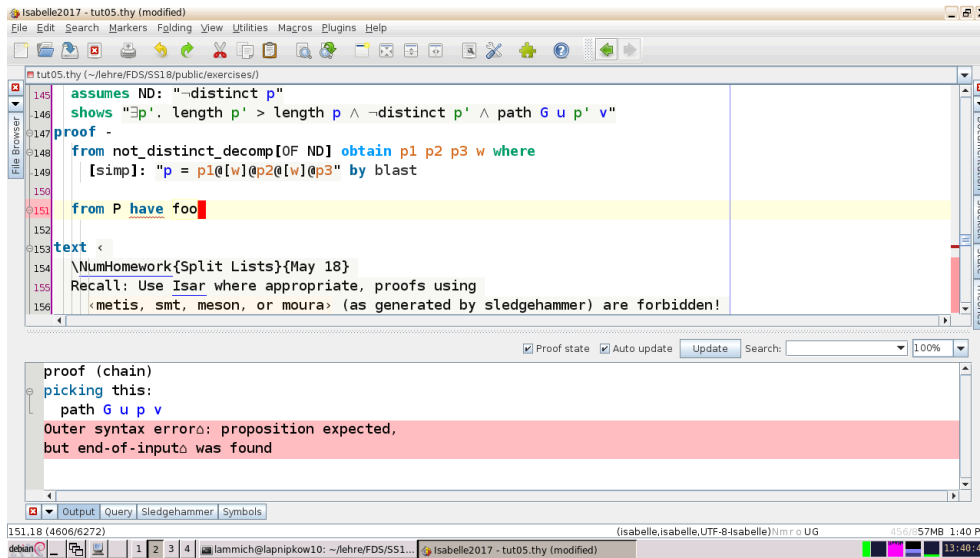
Isabelle2017 - tut05.thy (modified)

File Edit Search Markers Folding View Utilities Macros Plugins Help

tut05.thy (~/lehre/FDS/SS18/public/exercises/)

File Browser

145 assumes ND: "¬distinct p"
146 shows "∃p'. length p' > length p ∧ ¬distinct p' ∧ path G u p' v"
147 proof -
148 from not_distinct_decomp[OF ND] obtain p1 p2 p3 w where
149 [simp]: "p = p1@[w]@p2@[w]@p3" by blast
150
151 from P have foo
152
153 text ‹
154 \NumHomework{Split Lists}{May 18}
155 Recall: Use Isar where appropriate, proofs using
156 ‹metis, smt, meson, or moura› (as generated by sledgehammer) are forbidden!

Proof state Auto update Update Search: 100%

proof (chain)
picking this:
path G u p v
Outer syntax error⌂: proposition expected,
but end-of-input⌂ was found

Output Query Sledgehammer Symbols

151,18 (4606/6272) (isabelle,isabelle,UTF-8-Isabelle) Nmro UG 456/557MB 1:40 P

debian 1 2 3 4 lammich@lapnipkow10: ~/lehre/FDS/SS1... Isabelle2017 - tut05.thy (modified) 13:40